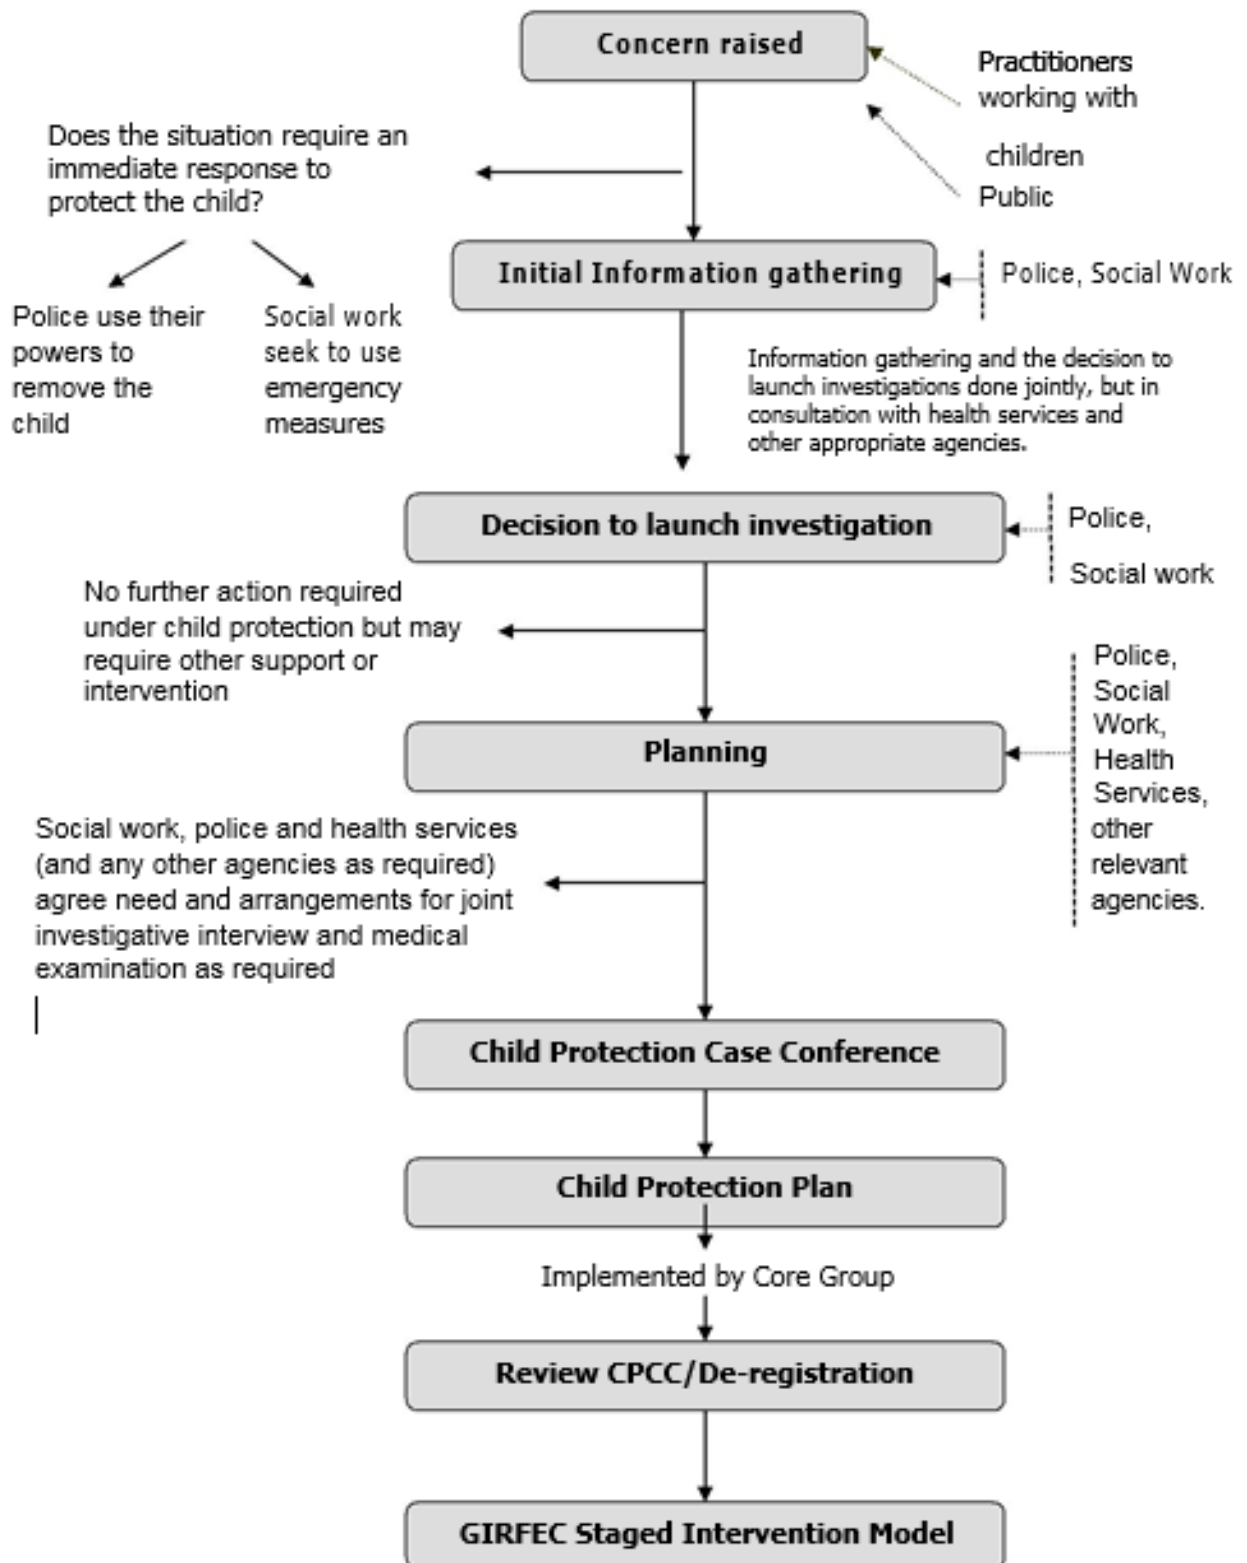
Concern raised

Practitioners working with children

Public

Does the situation require an immediate response to protect the child?

Police use their powers to remove the child

Social work seek to use emergency measures

Initial Information gathering

Police, Social Work

Information gathering and the decision to launch investigations done jointly, but in consultation with health services and other appropriate agencies.

Decision to launch investigation

Police, Social work

No further action required under child protection but may require other support or intervention

Planning

Police, Social Work, Health Services, other relevant agencies.

Social work, police and health services (and any other agencies as required) agree need and arrangements for joint investigative interview and medical examination as required

Child Protection Case Conference

Child Protection Plan

Implemented by Core Group

Review CPCC/De-registration

GIRFEC Staged Intervention Model